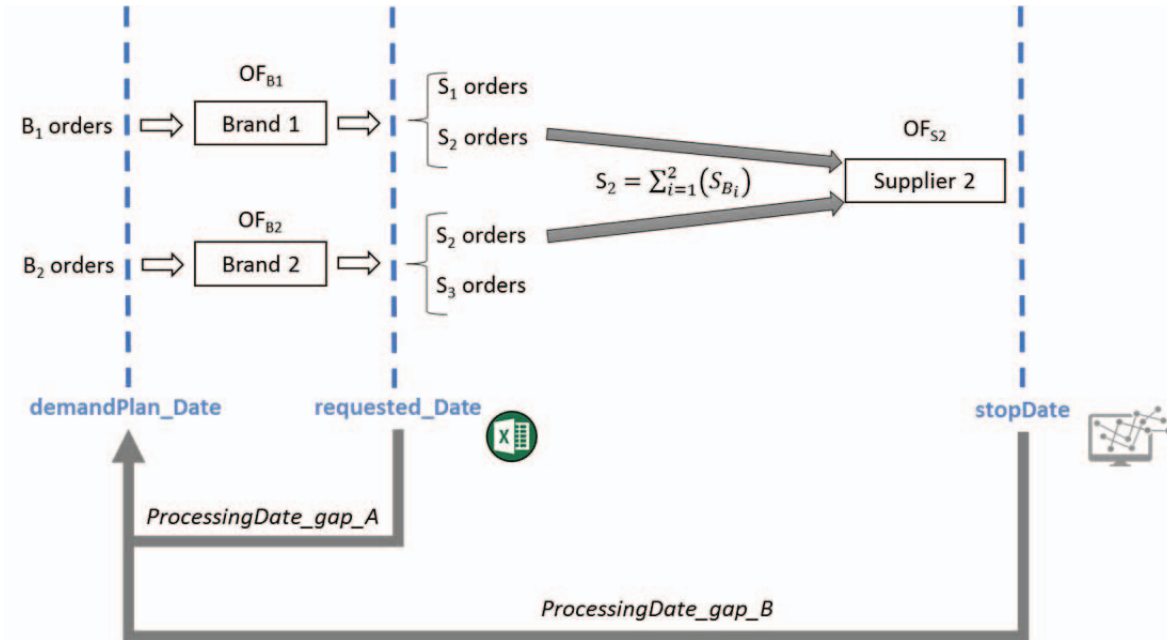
$OF_{B1}$

$B_1$ orders

Brand 1

$S_1$ orders

$S_2$ orders

$OF_{S2}$

$S_2 = \sum_{i=1}^{2}(S_{B_i})$

Supplier 2

$OF_{B2}$

$S_2$ orders

$B_2$ orders

Brand 2

$S_3$ orders

demandPlan_Date

requested_Date

stopDate

ProcessingDate_gap_A

ProcessingDate_gap_B